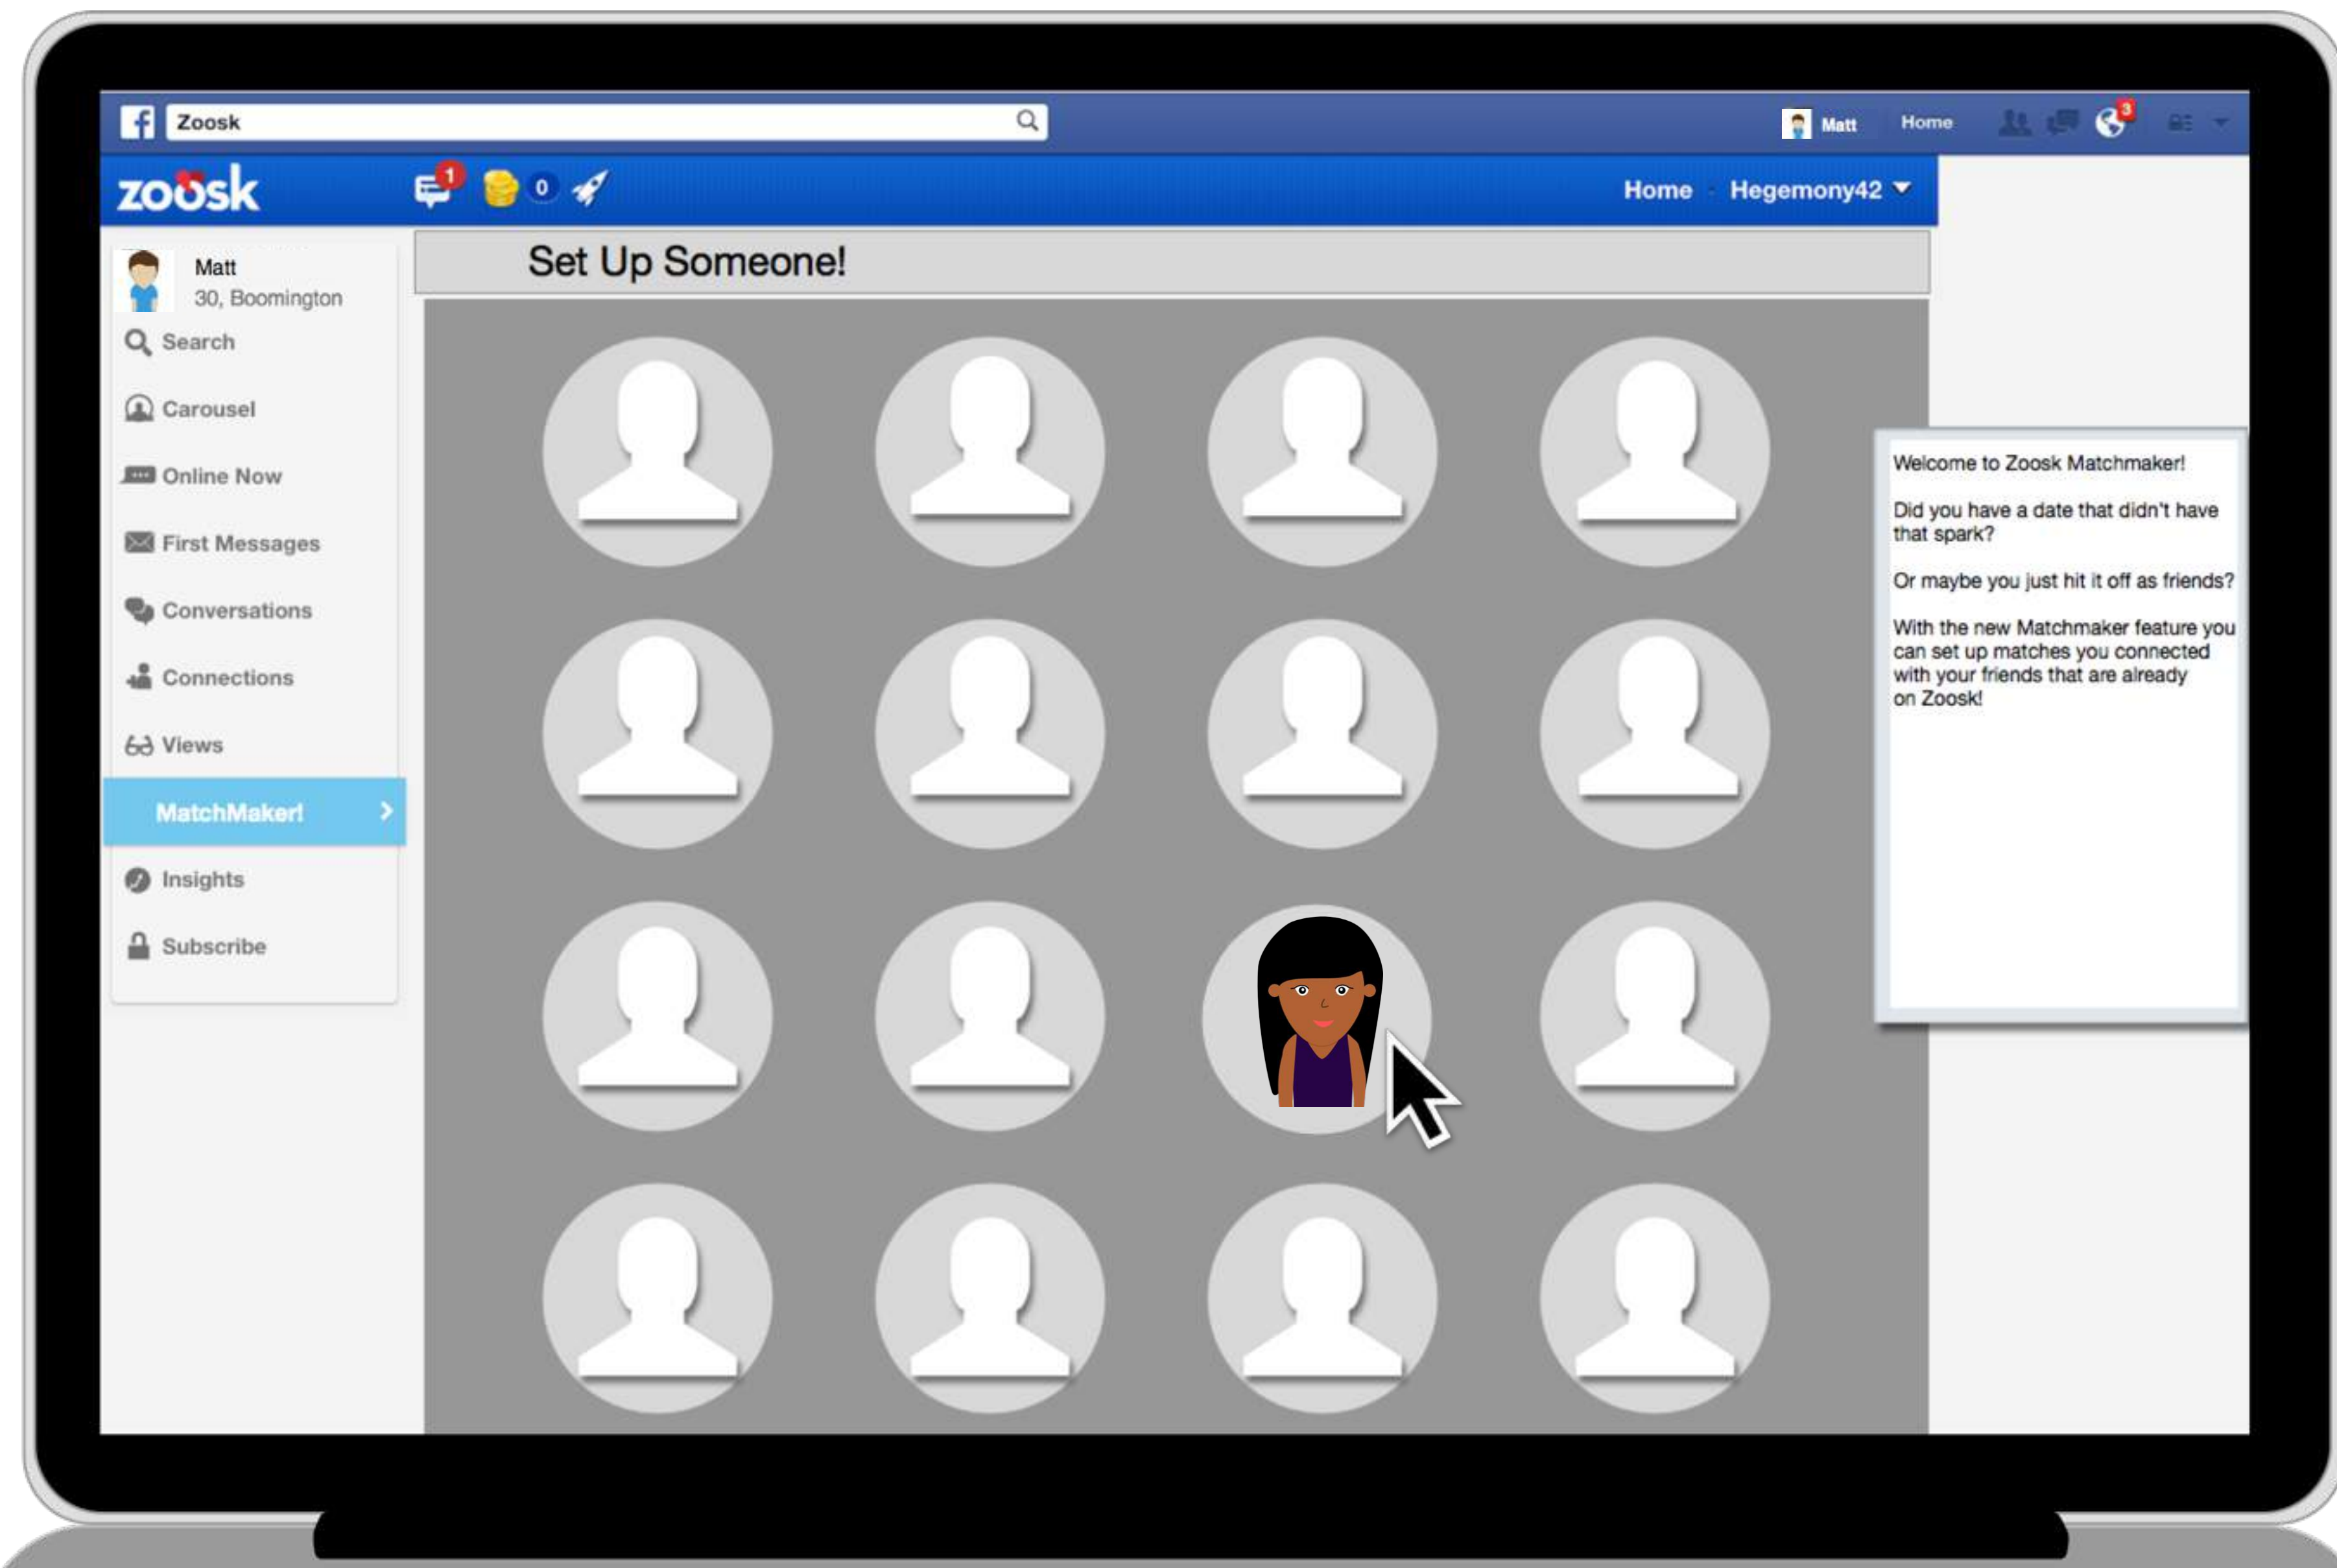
Zoosk

Matt Home

3

zoosk

1

0

Home Hegemony42

Matt
30, Boomington

Search

Carousel

Online Now

First Messages

Conversations

Connections

Views

MatchMaker!

Insights

Subscribe

Set Up Someone!

Welcome to Zoosk Matchmaker!

Did you have a date that didn't have that spark?

Or maybe you just hit it off as friends?

With the new Matchmaker feature you can set up matches you connected with your friends that are already on Zoosk!